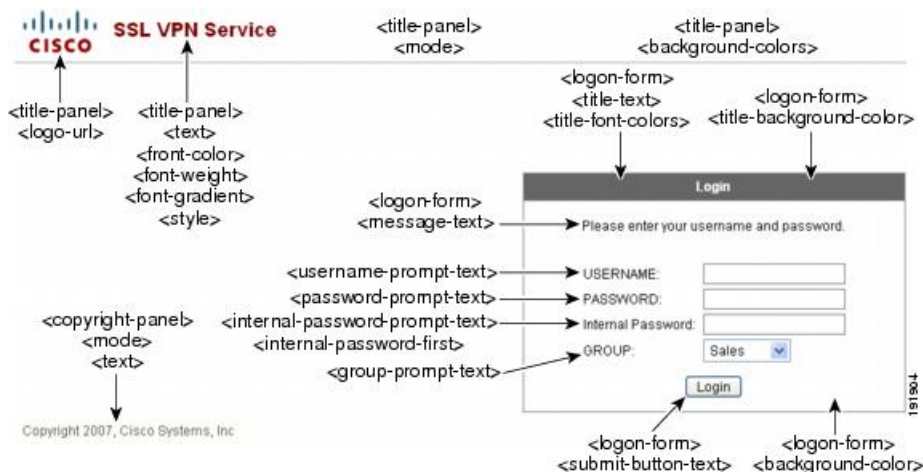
CISCO SSL VPN Service

<title-panel>
<mode>

<title-panel>
<background-colors>

<title-panel>
<logo-url>

<title-panel>
<text>
<front-color>
<font-weight>
<font-gradient>
<style>

<logon-form>
<title-text>
<title-font-colors>

<logon-form>
<title-background-color>

Login

<logon-form>
<message-text>

Please enter your username and password.

<username-prompt-text>
USERNAME:

<password-prompt-text>
PASSWORD:

<copyright-panel>
<mode>
<text>

<internal-password-prompt-text>
<internal-password-first>
Internal Password:

<group-prompt-text>
GROUP:
Sales

Login

Copyright 2007, Cisco Systems, Inc

<logon-form>
<submit-button-text>

<logon-form>
<background-color>

191904